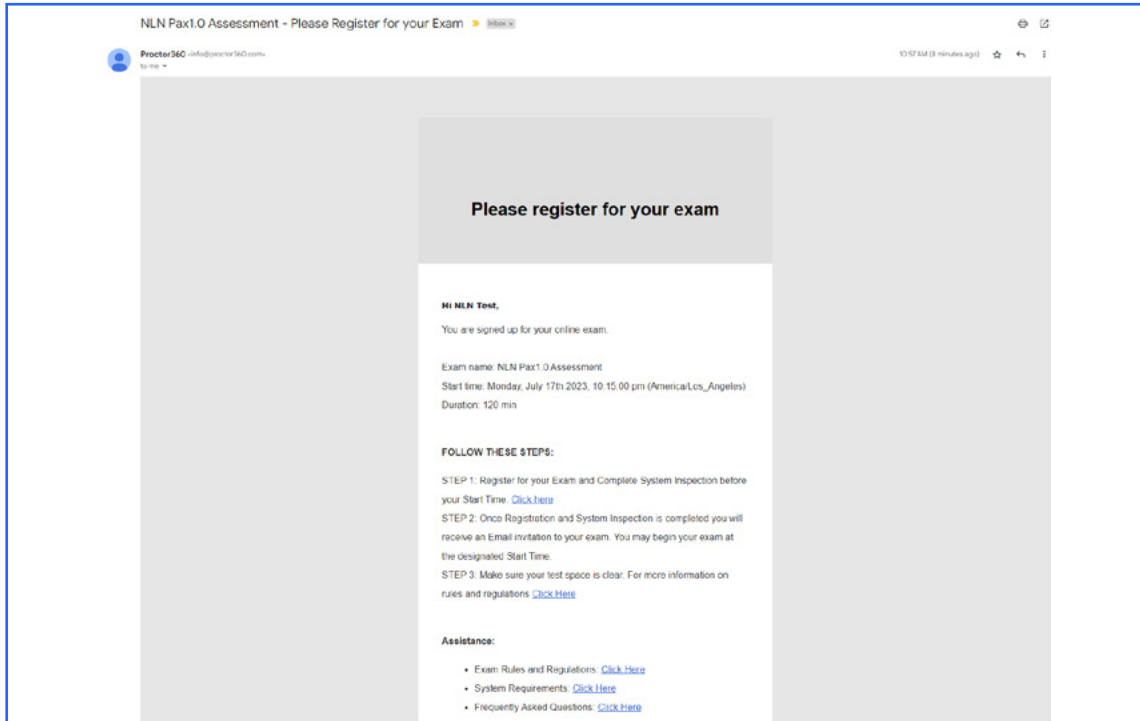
NLN Pax1.0 Assessment - Please Register for your Exam Inbox ×

Proctor360 <info@proctor360.com>
to me

10:57 AM (0 minutes ago)

Please register for your exam

Hi NLN Test,

You are signed up for your online exam.

Exam name: NLN Pax1.0 Assessment
Start time: Monday, July 17th 2023, 10:15:00 pm (America/Los_Angeles)
Duration: 120 min

FOLLOW THESE STEPS:

STEP 1: Register for your Exam and Complete System Inspection before your Start Time. Click here
STEP 2: Once Registration and System Inspection is completed you will receive an Email invitation to your exam. You may begin your exam at the designated Start Time.
STEP 3: Make sure your test space is clear. For more information on rules and regulations Click Here

Assistance:

- Exam Rules and Regulations: Click Here
- System Requirements: Click Here
- Frequently Asked Questions: Click Here